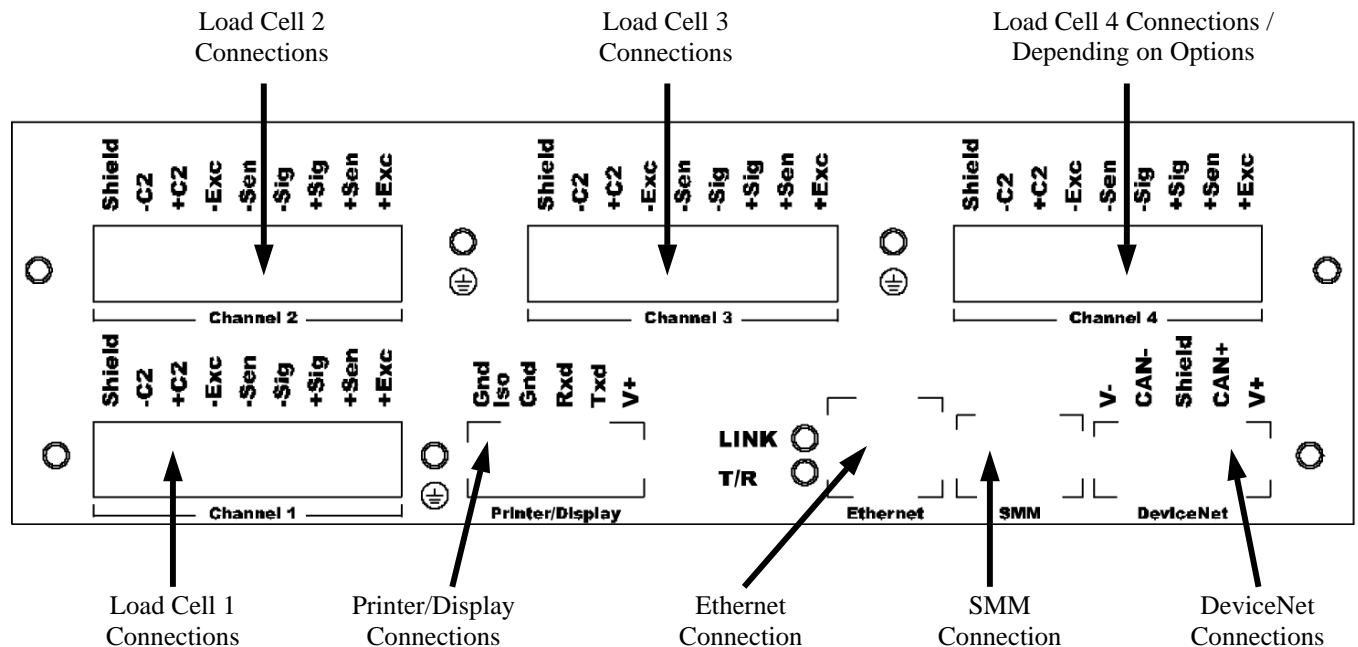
Load Cell 2 Connections

Load Cell 3 Connections

Load Cell 4 Connections / Depending on Options

Shield -C2 +C2 -Exc -Sen -Sig +Sig +Sen +Exc

Channel 2

Shield -C2 +C2 -Exc -Sen -Sig +Sig +Sen +Exc

Channel 3

Shield -C2 +C2 -Exc -Sen -Sig +Sig +Sen +Exc

Channel 4

Shield -C2 +C2 -Exc -Sen -Sig +Sig +Sen +Exc

Channel 1

Gnd Iso Gnd Rxd Txd V+

Printer/Display

LINK

T/R

Ethernet

SMM

V- CAN- Shield CAN+ V+

DeviceNet

Load Cell 1 Connections

Printer/Display Connections

Ethernet Connection

SMM Connection

DeviceNet Connections